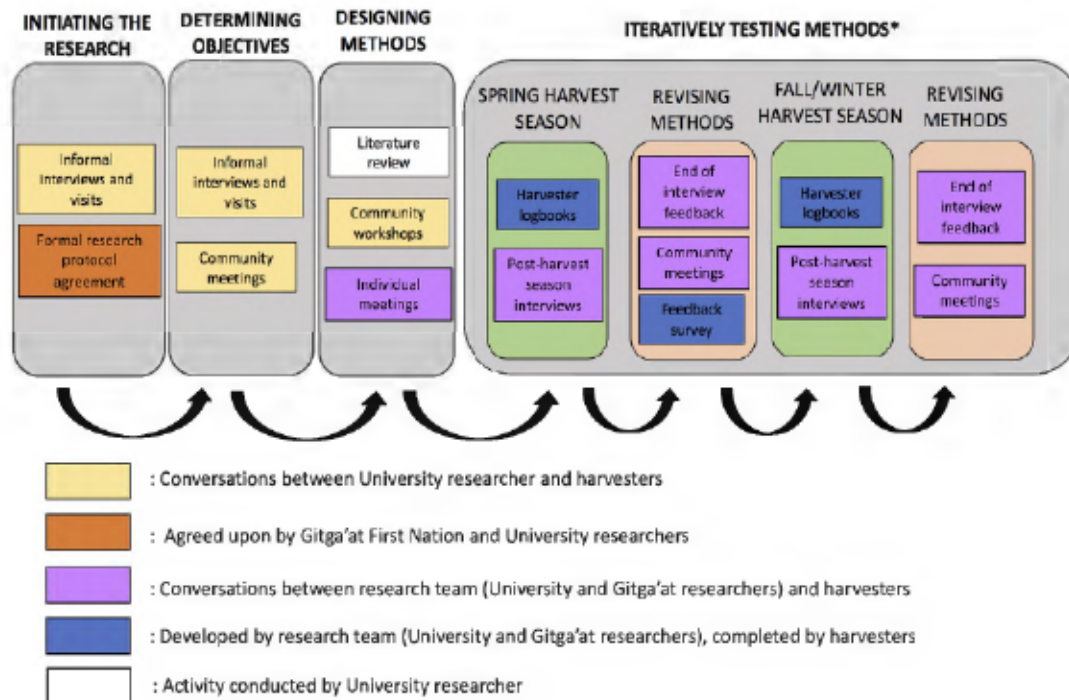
INITIATING THE RESEARCH

Informal interviews and visits

Formal research protocol agreement

DETERMINING OBJECTIVES

Informal interviews and visits

Community meetings

DESIGNING METHODS

Literature review

Community workshops

Individual meetings

ITERATIVELY TESTING METHODS*

SPRING HARVEST SEASON

Harvester logbooks

Post-harvest season interviews

REVISING METHODS

End of interview feedback

Community meetings

Feedback survey

FALL/WINTER HARVEST SEASON

Harvester logbooks

Post-harvest season interviews

REVISING METHODS

End of interview feedback

Community meetings

: Conversations between University researcher and harvesters

: Agreed upon by Gitga'at First Nation and University researchers

: Conversations between research team (University and Gitga'at researchers) and harvesters

: Developed by research team (University and Gitga'at researchers), completed by harvesters

: Activity conducted by University researcher